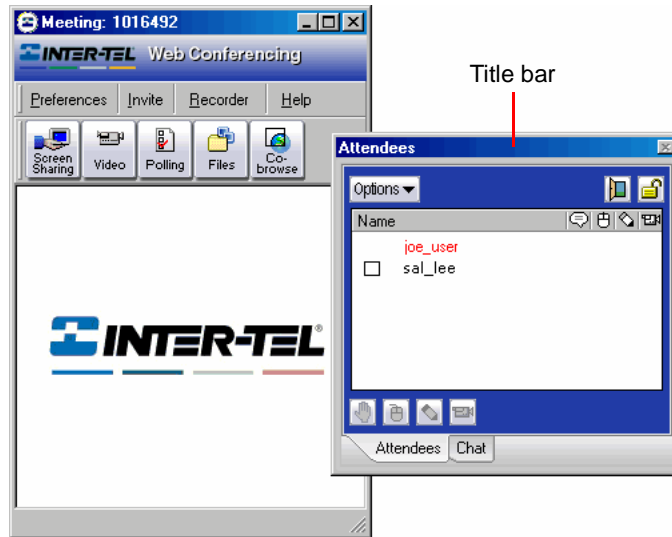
Meeting: 1016492

INTER-TEL Web Conferencing

Preferences | Invite | Recorder | Help

Screen Sharing | Video | Polling | Files | Co-browse

INTER-TEL®

Title bar

Attendees

Options

Name

joe_user

sal_lee

Attendees | Chat